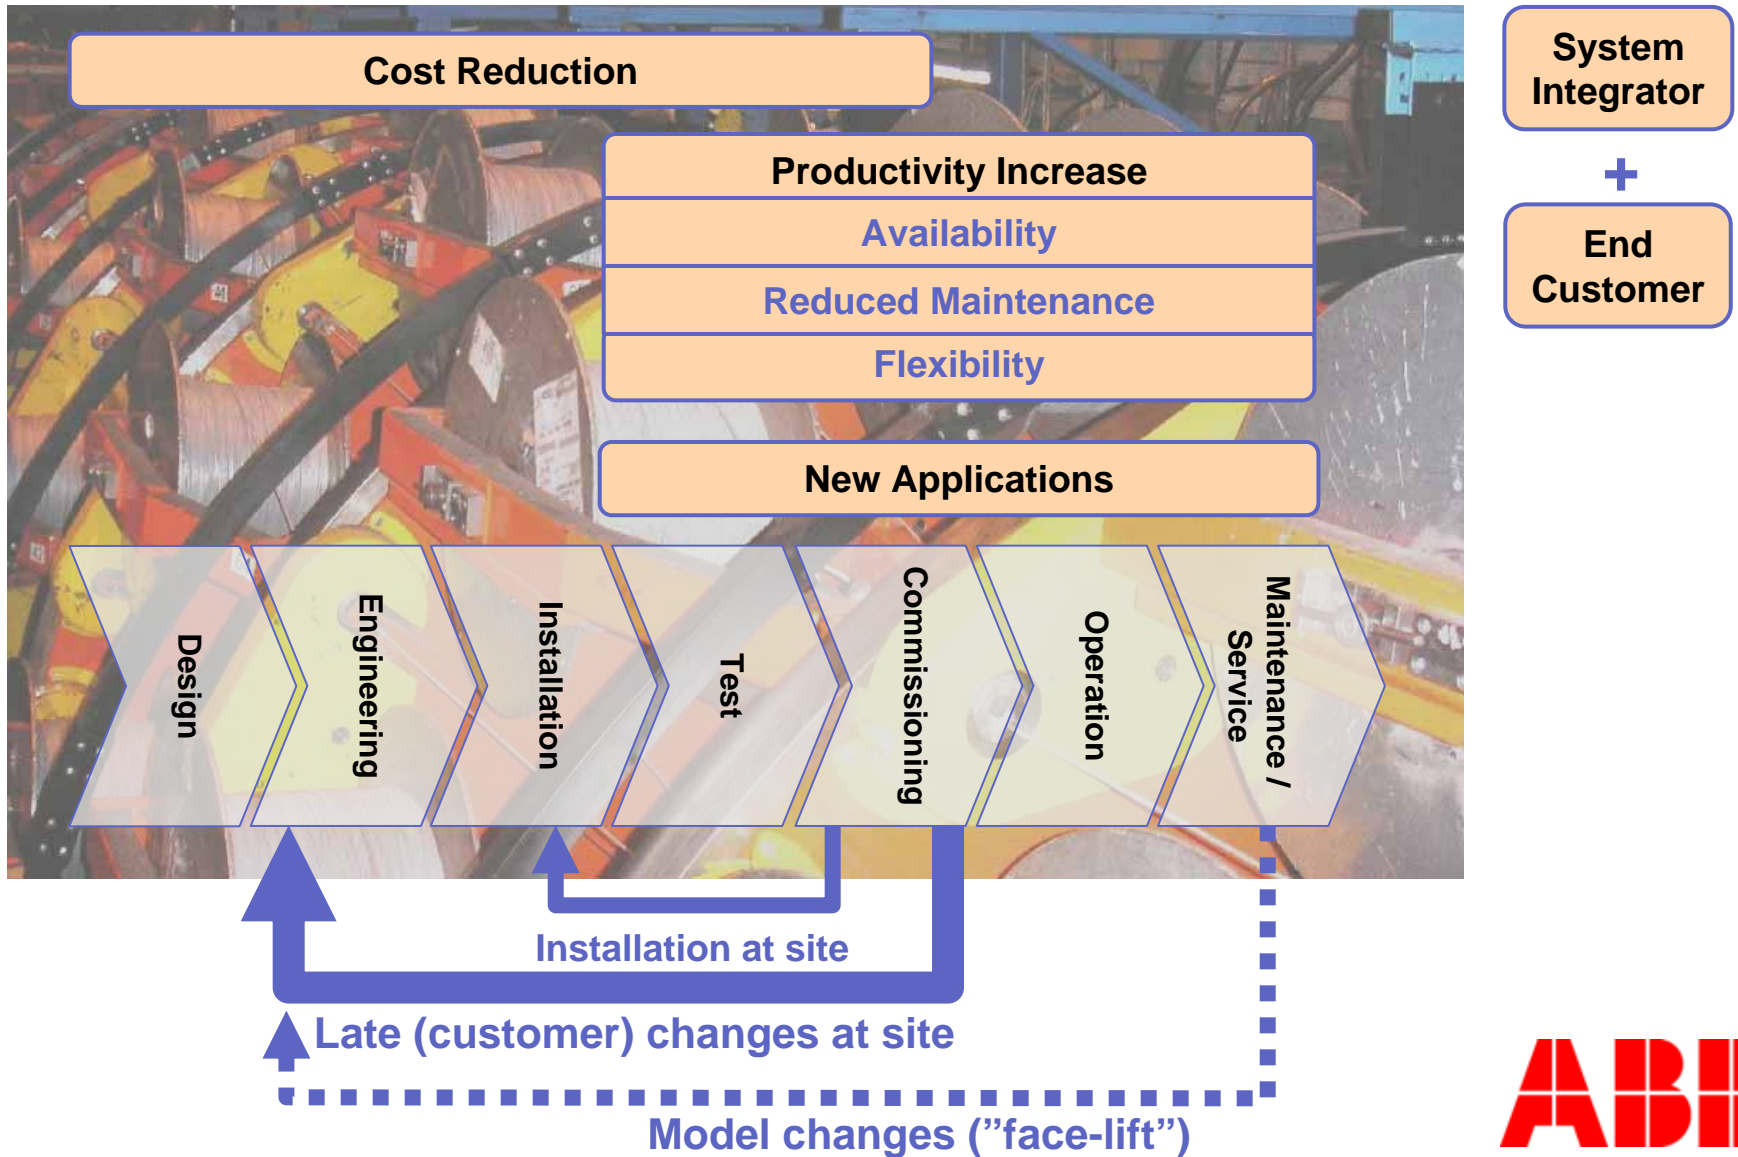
Cost Reduction

System Integrator

+

End Customer

Productivity Increase

Availability

Reduced Maintenance

Flexibility

New Applications

Design

Engineering

Installation

Test

Commissioning

Operation

Maintenance / Service

Installation at site

Late (customer) changes at site

Model changes (”face-lift”)

ABB